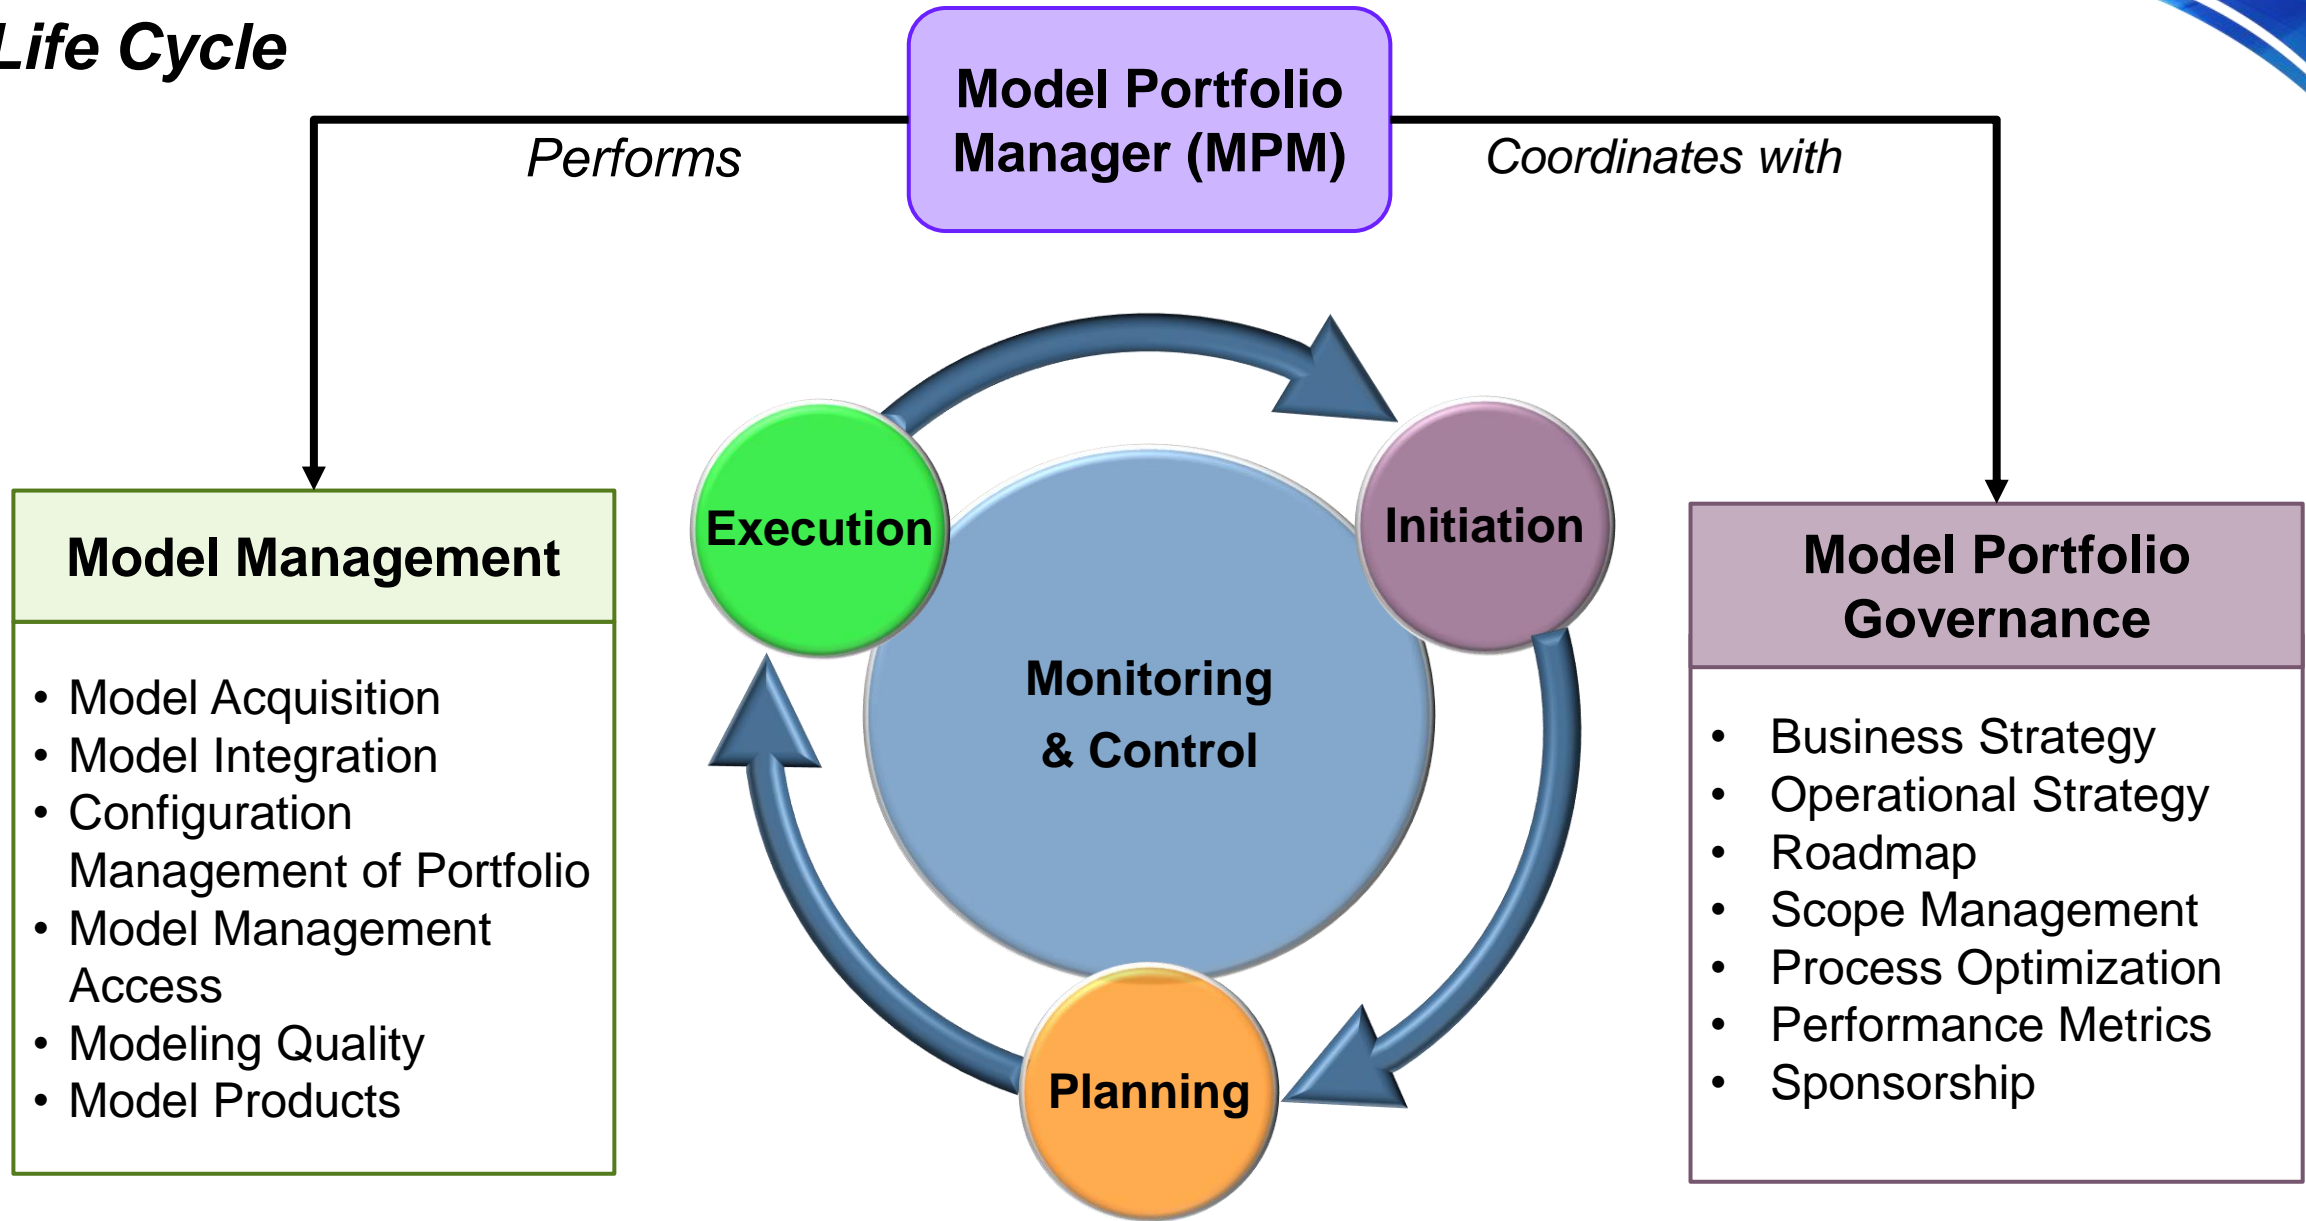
Life Cycle

Model Portfolio Manager (MPM)

Performs

Coordinates with

Model Management

- Model Acquisition
- Model Integration
- Configuration Management of Portfolio
- Model Management Access
- Modeling Quality
- Model Products

Execution

Initiation

Monitoring & Control

Planning

Model Portfolio Governance

- Business Strategy
- Operational Strategy
- Roadmap
- Scope Management
- Process Optimization
- Performance Metrics
- Sponsorship